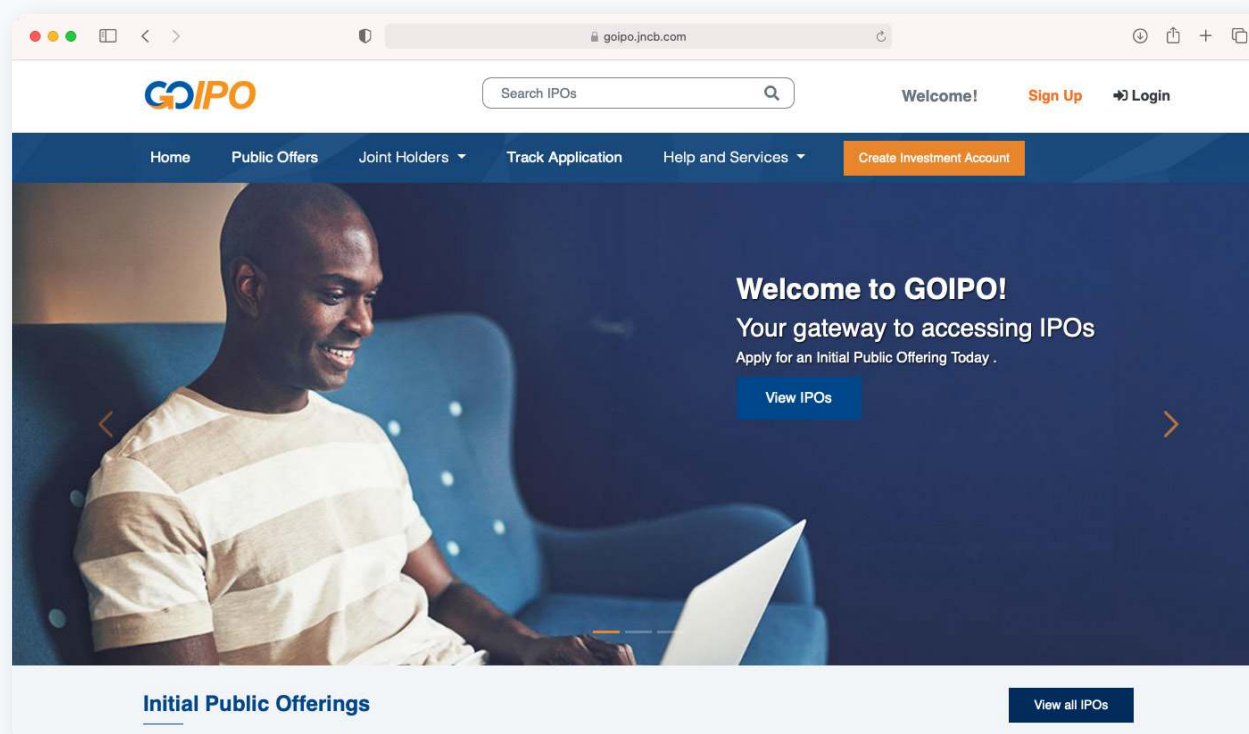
goipo.jncb.com

GOIPO

Search IPOs

Welcome!

Sign Up

Login

Home

Public Offers

Joint Holders

Track Application

Help and Services

Create Investment Account

Welcome to GOIPO!

Your gateway to accessing IPOs

Apply for an Initial Public Offering Today .

View IPOs

Initial Public Offerings

View all IPOs